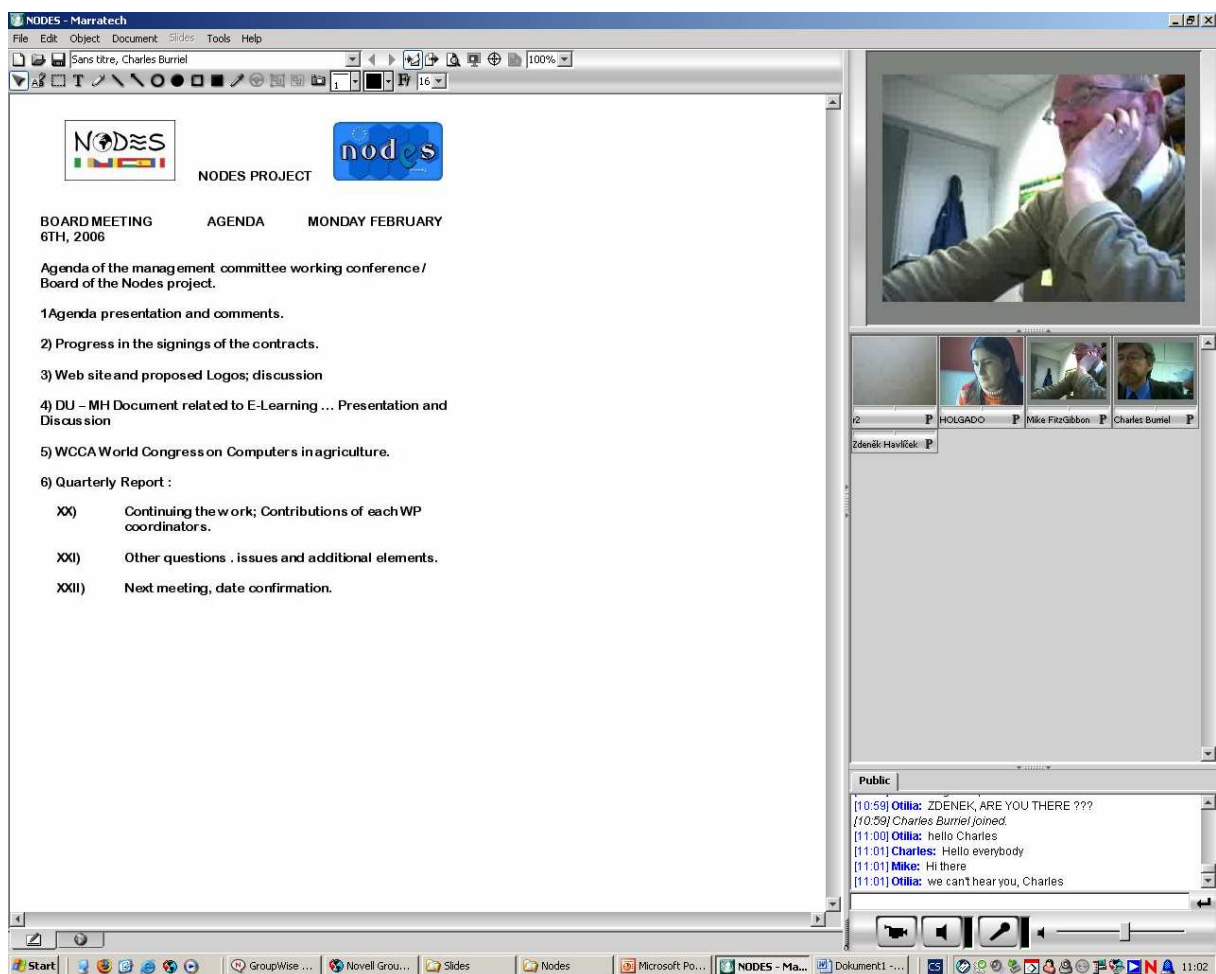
NODES - Marratech

File Edit Object Document Slides Tools Help

Sans titre, Charles Burriel

100%

1

16

NODES

nodes

NODES PROJECT

BOARD MEETING AGENDA MONDAY FEBRUARY 6TH, 2006

Agenda of the management committee working conference / Board of the Nodes project.

1Agenda presentation and comments.

2) Progress in the signings of the contracts.

3) Web site and proposed Logos; discussion

4) DU – MH Document related to E-Learning ... Presentation and Discussion

5) WCCA World Congress on Computers in agriculture.

6) Quarterly Report :

XX) Continuing the work; Contributions of each WP coordinators.

XXI) Other questions . issues and additional elements.

XXII) Next meeting, date confirmation.

r2 P

HOLGADO P

Mike FitzGibbon P

Charles Burriel P

Zdeněk Havlíček P

Public

[10:59] Otilia: ZDENEK, ARE YOU THERE ???
[10:59] Charles Burriel joined.
[11:00] Otilia: hello Charles
[11:01] Charles: Hello everybody
[11:01] Mike: Hi there
[11:01] Otilia: we can't hear you, Charles

Start | GroupWise ... | Novell Grou... | Slides | Nodes | Microsoft Po... | NODES - Ma... | Dokument1 -... | CS | 11:02